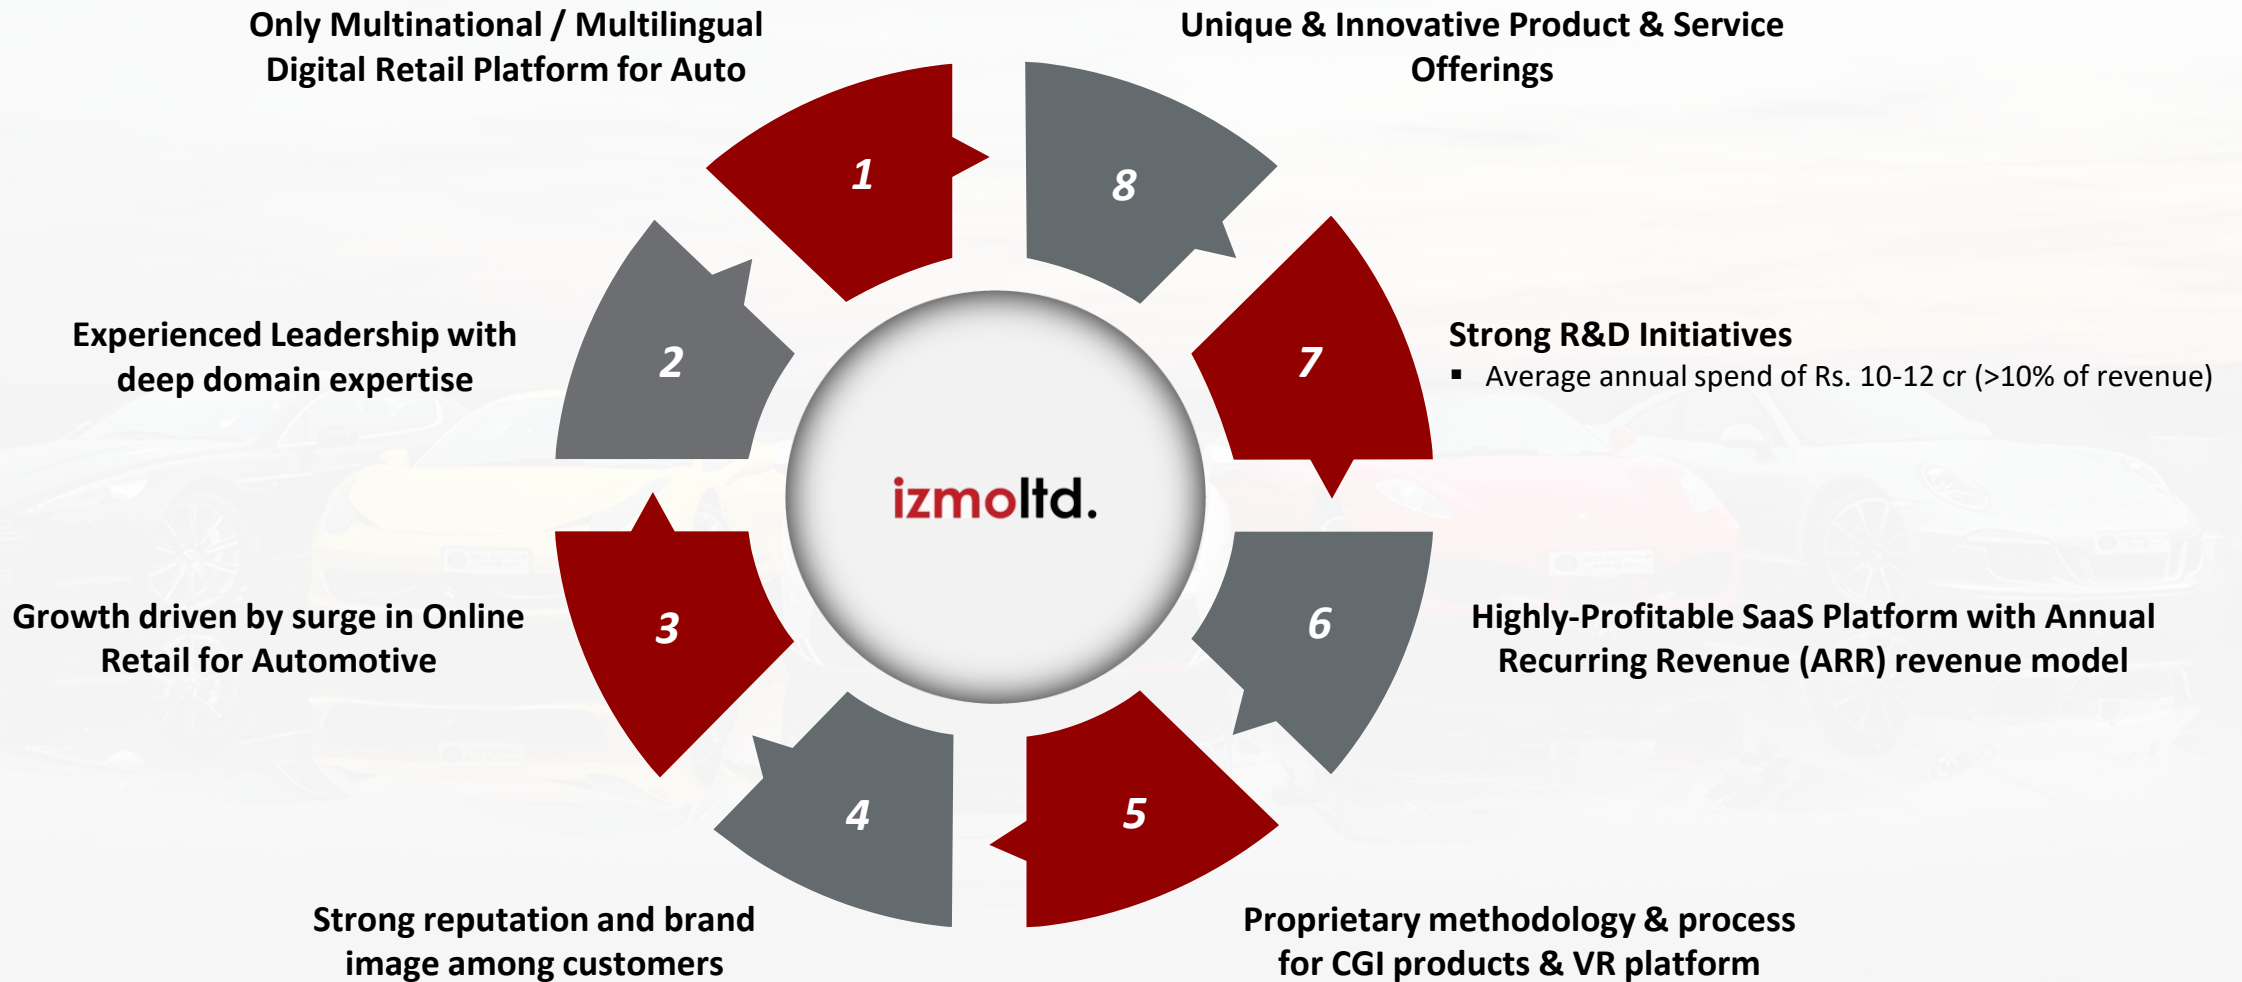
Only Multinational / Multilingual Digital Retail Platform for Auto

Unique & Innovative Product & Service Offerings

1

8

Experienced Leadership with deep domain expertise

2

7

Strong R&D Initiatives
▪ Average annual spend of Rs. 10-12 cr (>10% of revenue)

izmoltd.

Growth driven by surge in Online Retail for Automotive

3

6

Highly-Profitable SaaS Platform with Annual Recurring Revenue (ARR) revenue model

4

5

Strong reputation and brand image among customers

Proprietary methodology & process for CGI products & VR platform